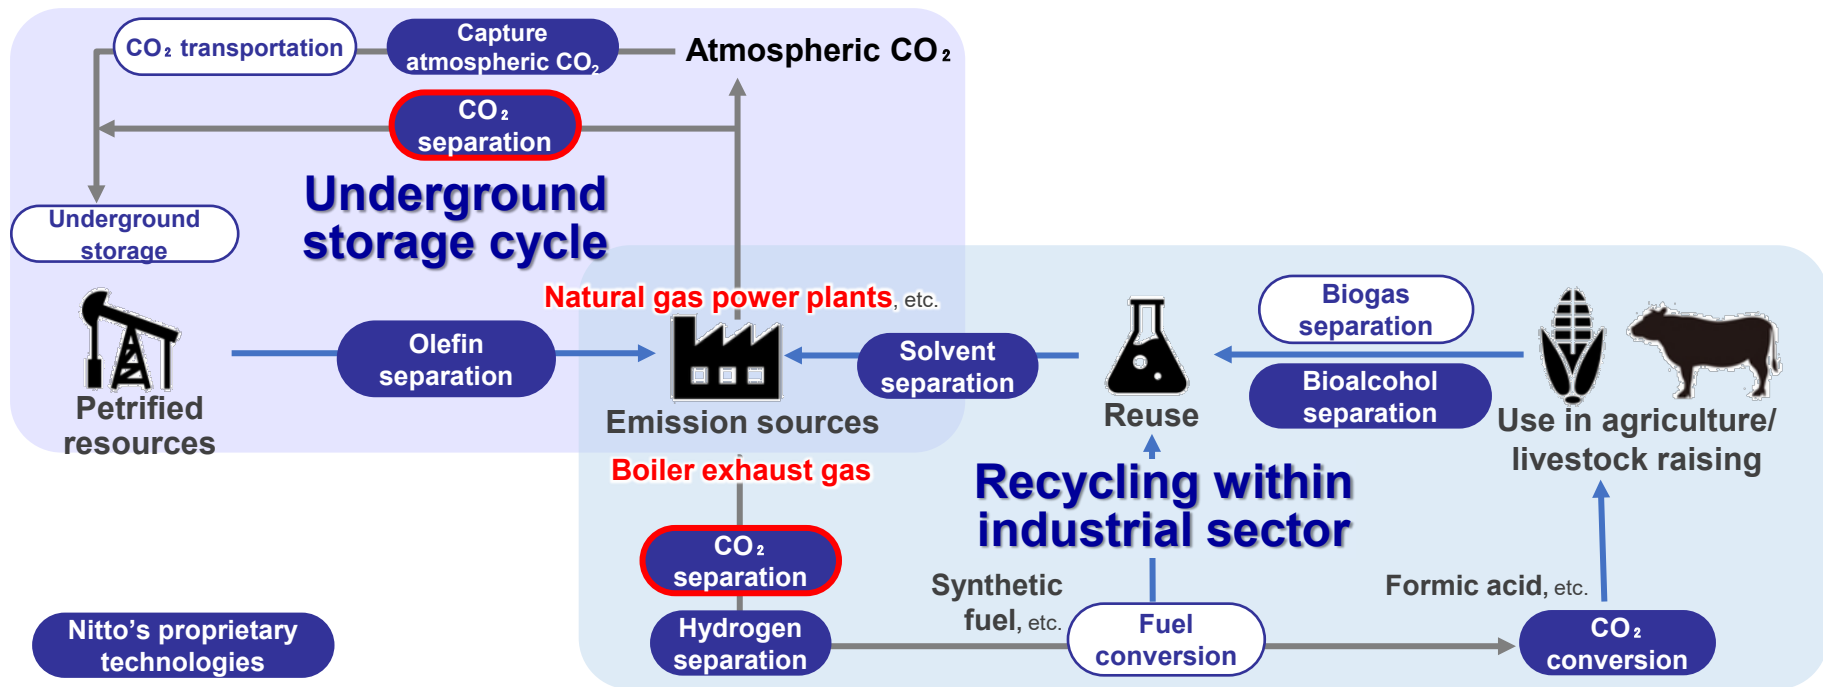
$CO_2$ transportation

Capture atmospheric $CO_2$

Atmospheric $CO_2$

$CO_2$ separation

Underground storage cycle

Underground storage

Petrified resources

Olefin separation

Natural gas power plants, etc.

Emission sources

Solvent separation

Reuse

Biogas separation

Bioalcohol separation

Use in agriculture/ livestock raising

Boiler exhaust gas

Recycling within industrial sector

$CO_2$ separation

Synthetic fuel, etc.

Formic acid, etc.

Nitto's proprietary technologies

Hydrogen separation

Fuel conversion

$CO_2$ conversion